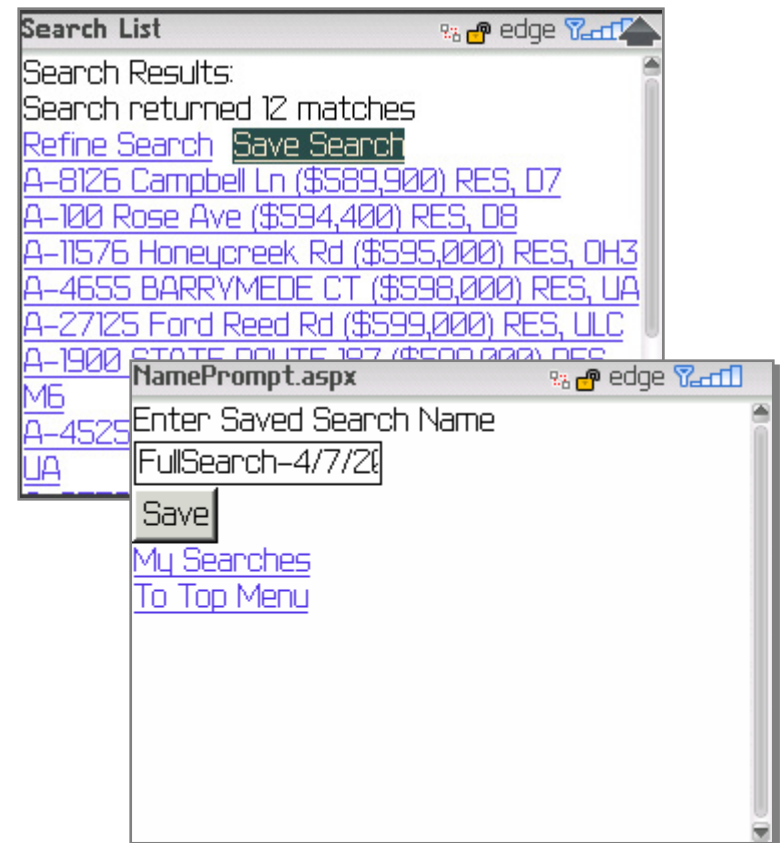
Search List
edge

Search Results:
Search returned 12 matches
Refine Search Save Search
A-8126 Campbell Ln ($589,900) RES, D7
A-100 Rose Ave ($594,400) RES, D8
A-11576 Honeycreek Rd ($595,000) RES, OH3
A-4655 BARRYMEDE CT ($598,000) RES, UA
A-27125 Ford Reed Rd ($599,000) RES, ULC
A-1900 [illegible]
M6
A-4525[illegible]
UA

NamePrompt.aspx
edge

Enter Saved Search Name
FullSearch-4/7/2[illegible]
Save
My Searches
To Top Menu